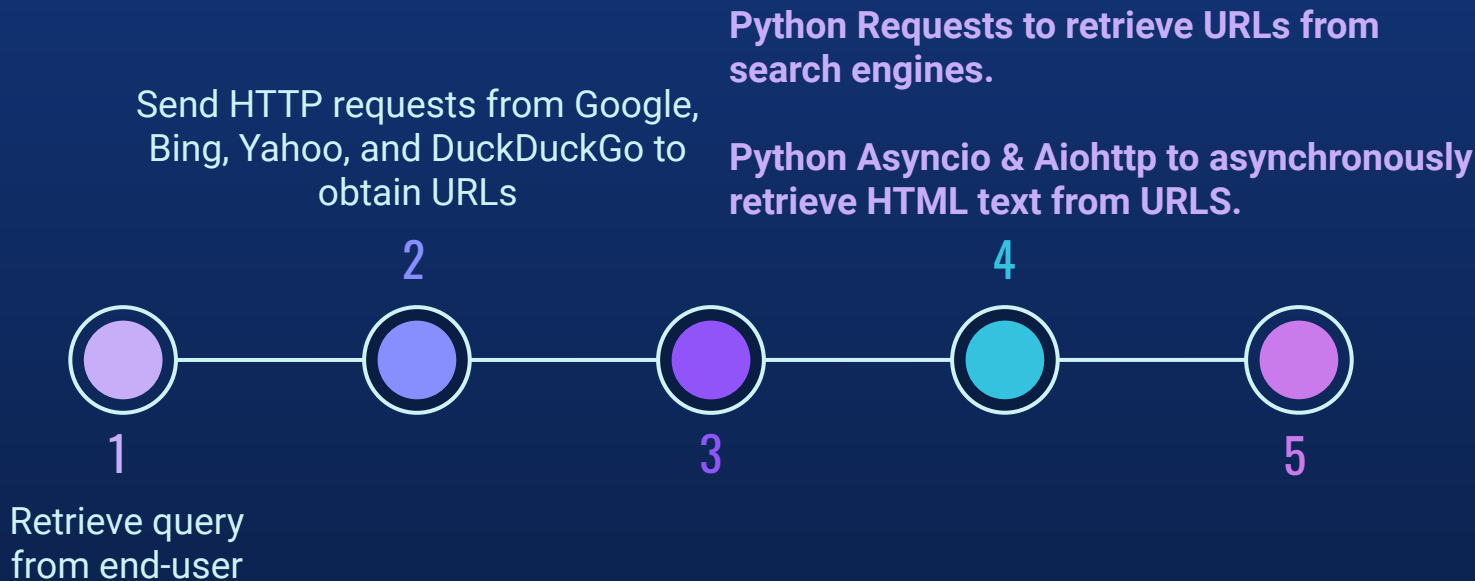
Python Requests to retrieve URLs from search engines.

Python Asyncio & Aiohttp to asynchronously retrieve HTML text from URLS.

Send HTTP requests from Google, Bing, Yahoo, and DuckDuckGo to obtain URLs

2

4

1

3

5

Retrieve query from end-user